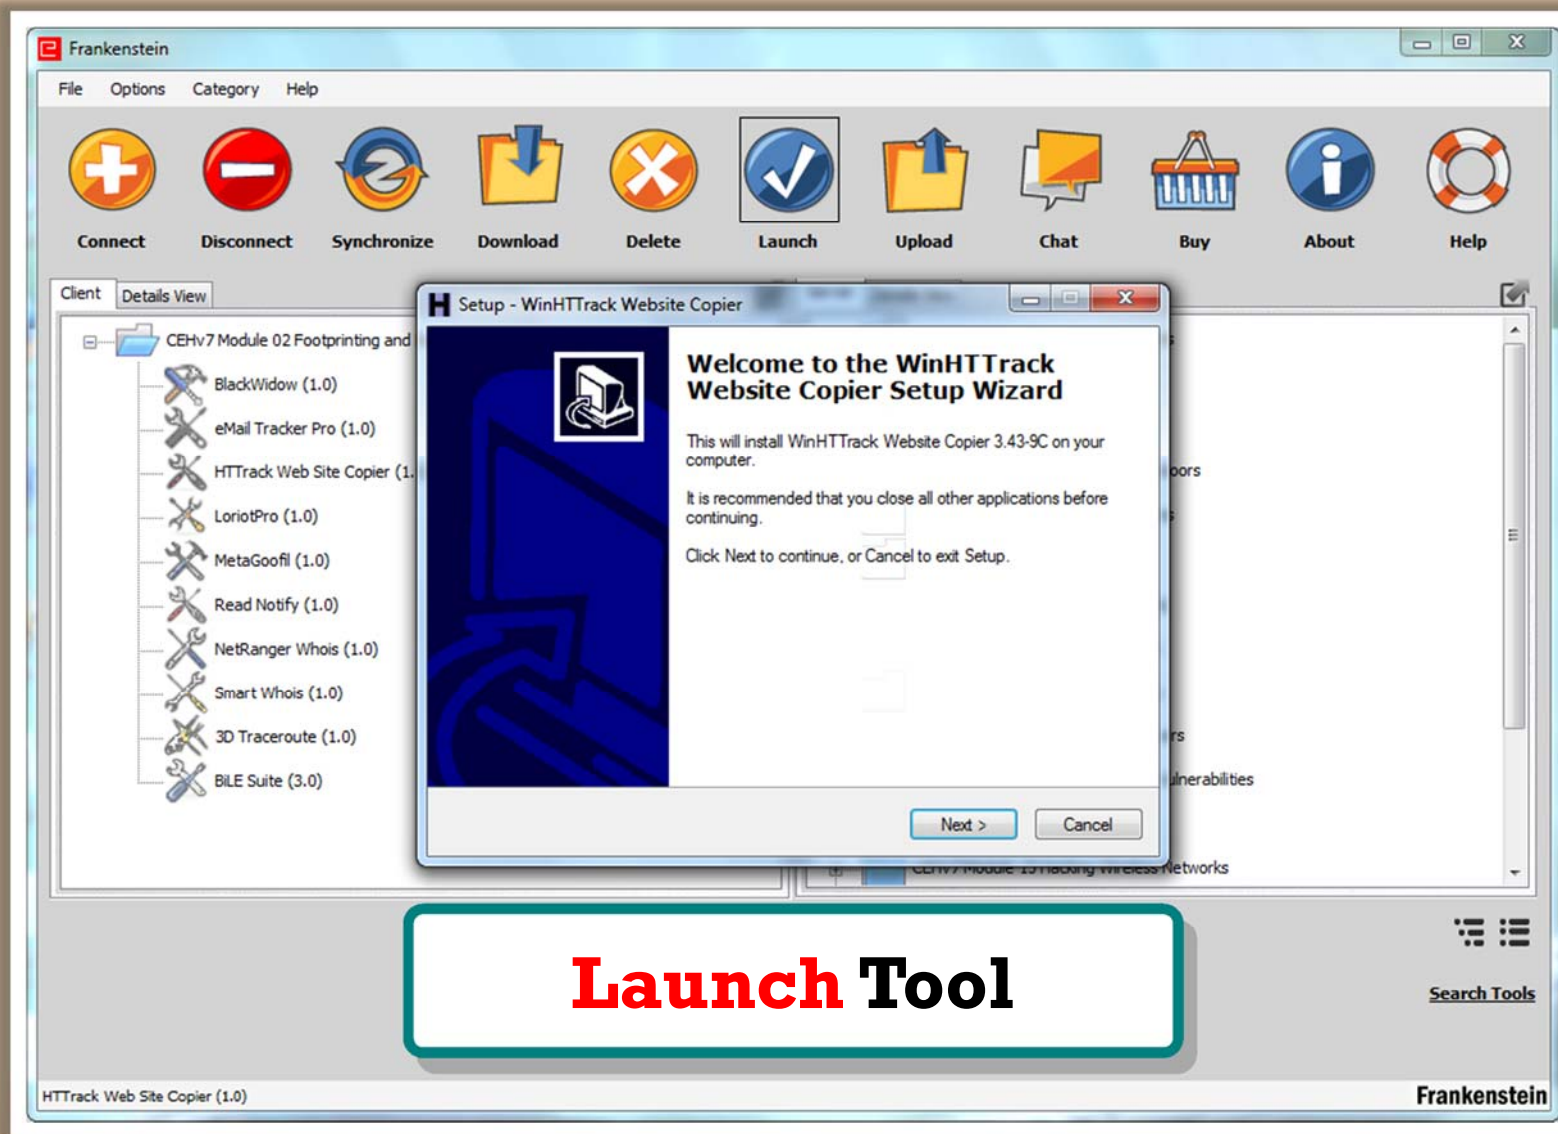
Frankenstein

File Options Category Help

Connect Disconnect Synchronize Download Delete Launch Upload Chat Buy About Help

Client Details View

CEHv7 Module 02 Footprinting and
BlackWidow (1.0)
eMail Tracker Pro (1.0)
HTTrack Web Site Copier (1.
LoriotPro (1.0)
MetaGoofil (1.0)
Read Notify (1.0)
NetRanger Whois (1.0)
Smart Whois (1.0)
3D Traceroute (1.0)
BiLE Suite (3.0)

Setup - WinHTTrack Website Copier

Welcome to the WinHTTrack Website Copier Setup Wizard

This will install WinHTTrack Website Copier 3.43-9C on your computer.

It is recommended that you close all other applications before continuing.

Click Next to continue, or Cancel to exit Setup.

Next > Cancel

oors
rs
lnerabilities
CEHv7 Module 15 Hacking Wireless Networks

Launch Tool

Search Tools

HTTrack Web Site Copier (1.0)

Frankenstein